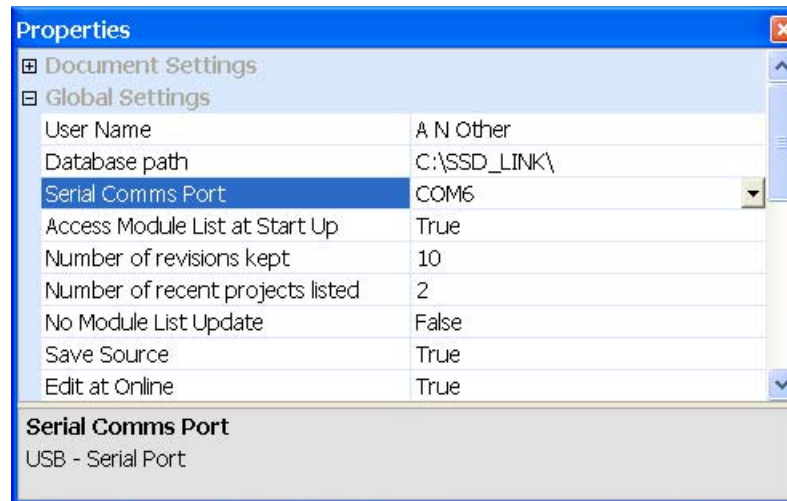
Properties

⊞ Document Settings

⊟ Global Settings

| | |
|---|---|
| User Name | A N Other |
| Database path | C:\SSD_LINK\ |
| Serial Comms Port | COM6 |
| Access Module List at Start Up | True |
| Number of revisions kept | 10 |
| Number of recent projects listed | 2 |
| No Module List Update | False |
| Save Source | True |
| Edit at Online | True |

Serial Comms Port

USB - Serial Port